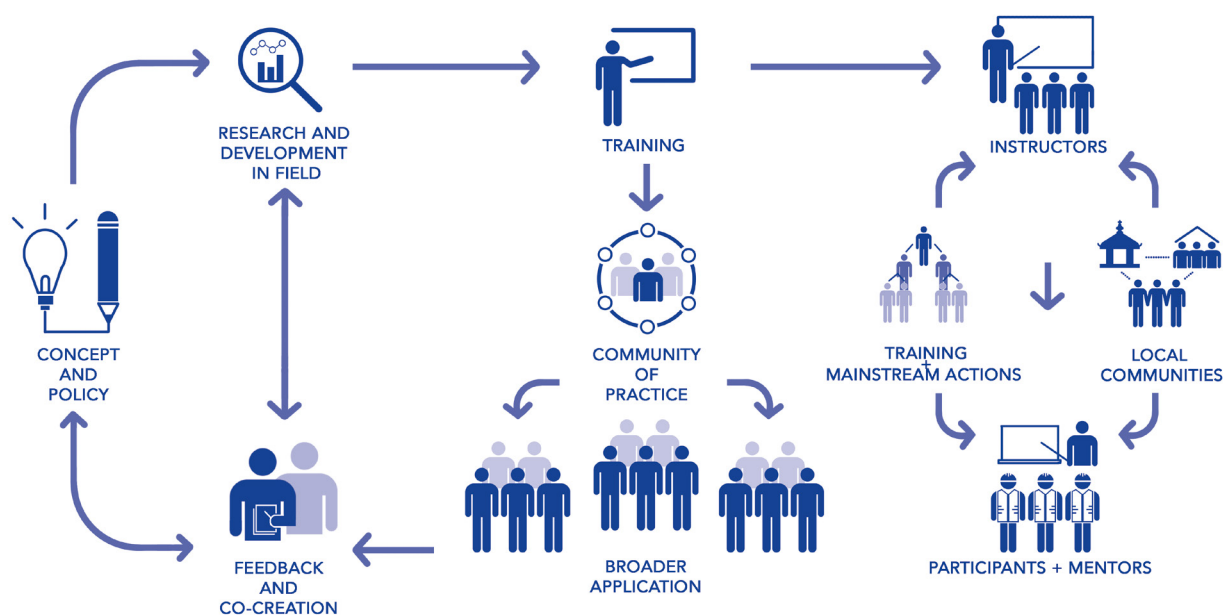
RESEARCH AND DEVELOPMENT IN FIELD

TRAINING

INSTRUCTORS

CONCEPT AND POLICY

COMMUNITY OF PRACTICE

TRAINING + MAINSTREAM ACTIONS

LOCAL COMMUNITIES

FEEDBACK AND CO-CREATION

BROADER APPLICATION

PARTICIPANTS + MENTORS